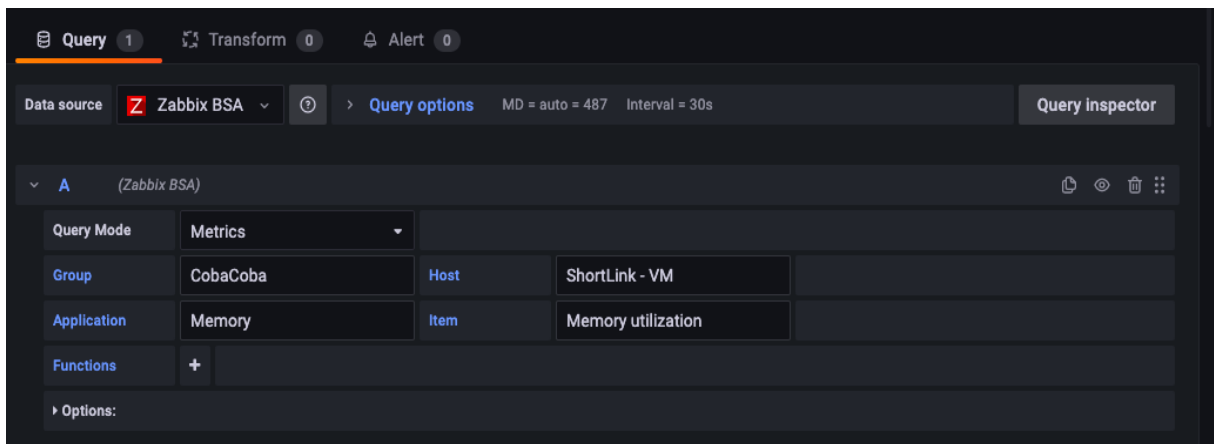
Query 1   Transform 0   Alert 0

Data source   Z Zabbix BSA   Query options   MD = auto = 487   Interval = 30s   Query inspector

A   (Zabbix BSA)

Query Mode   Metrics

Group   CobaCoba   Host   ShortLink - VM

Application   Memory   Item   Memory utilization

Functions   +

Options: